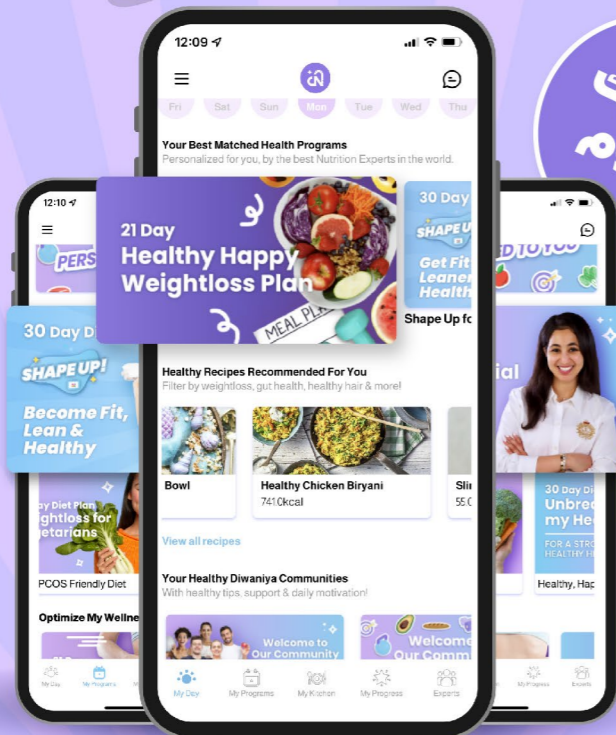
12:09

Fri Sat Sun Mon Tue Wed Thu

Your Best Matched Health Programs
Personalized for you, by the best Nutrition Experts in the world.

21 Day
Healthy Happy Weightloss Plan

MEAL PL

30 Day
SHAPE UP
Get Fit Leaner Health

Shape Up fo

Healthy Recipes Recommended For You
Filter by weightloss, gut health, healthy hair & more!

Bowl

Healthy Chicken Biryani
741.0kcal

Sli
55.

View all recipes

Your Healthy Diwaniya Communities
With healthy tips, support & daily motivation!

Welcome to Our Community

Welcome Our Comm

My Day My Programs My Kitchen My Progress Experts

12:10

PERS

30 Day Di
SHAPE UP!
Become Fit, Lean & Healthy

y Diet Plan
ghtloss for etarians

PCOS Friendly Diet

Optimize My Wellne

My Day My Programs

ED TO YOU

ial

30 Day Di
Unbre
my He

FOR A STR
HEALTHY H

Healthy, Hap

My Progress Experts